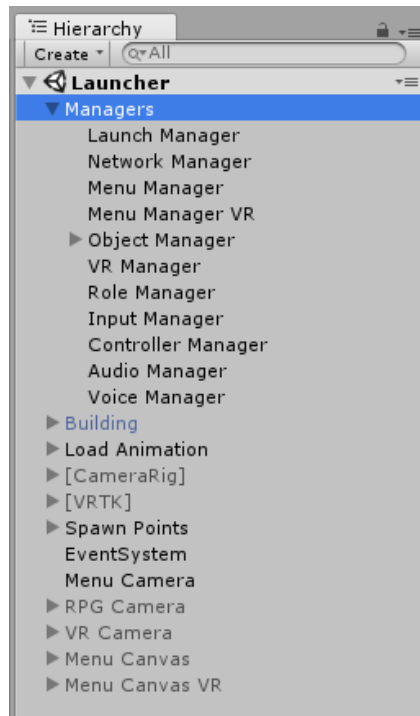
Hierarchy
Create ▾ Q▾All
Launcher
Managers
Launch Manager
Network Manager
Menu Manager
Menu Manager VR
Object Manager
VR Manager
Role Manager
Input Manager
Controller Manager
Audio Manager
Voice Manager
Building
Load Animation
[CameraRig]
[VRTK]
Spawn Points
EventSystem
Menu Camera
RPG Camera
VR Camera
Menu Canvas
Menu Canvas VR